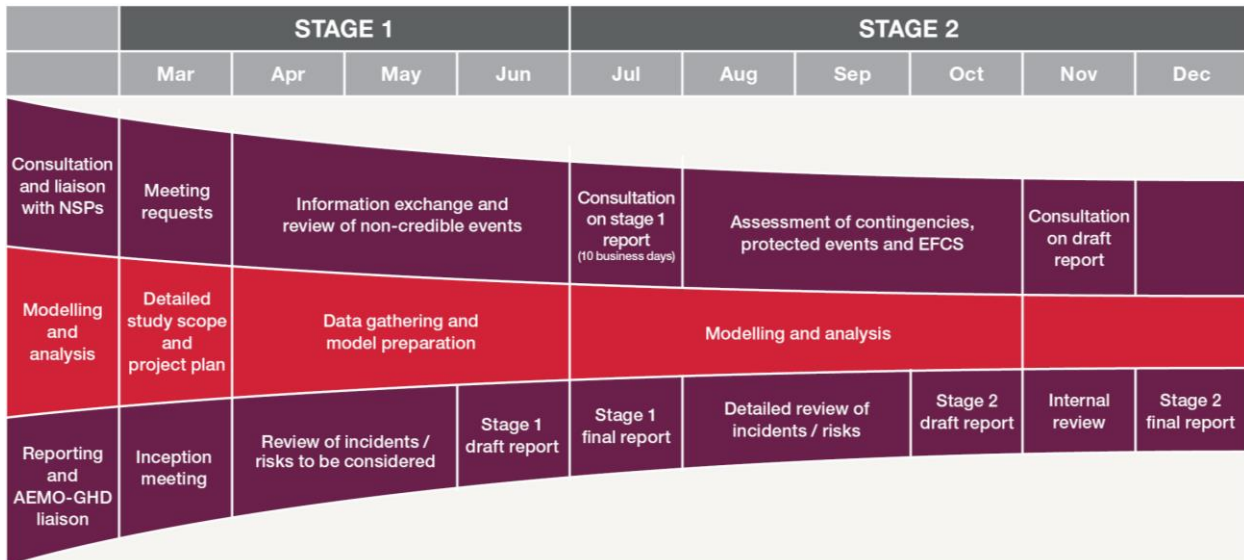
| | STAGE 1 | | | | STAGE 2 | | | | | |
|---|---|---|---|---|---|---|---|---|---|---|
| | Mar | Apr | May | Jun | Jul | Aug | Sep | Oct | Nov | Dec |
| Consultation and liaison with NSPs | Meeting requests | Information exchange and review of non-credible events | | | Consultation on stage 1 report (10 business days) | Assessment of contingencies, protected events and EFCS | | | Consultation on draft report | |
| Modelling and analysis | Detailed study scope and project plan | Data gathering and model preparation | | | Modelling and analysis | | | | | |
| Reporting and AEMO-GHD liaison | Inception meeting | Review of incidents / risks to be considered | | Stage 1 draft report | Stage 1 final report | Detailed review of incidents / risks | | Stage 2 draft report | Internal review | Stage 2 final report |